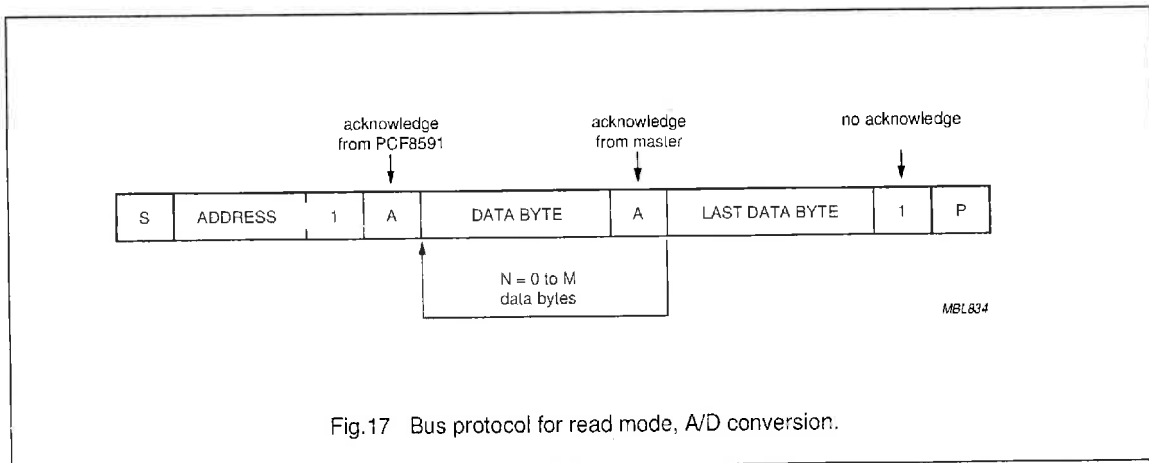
acknowledge from PCF8591

acknowledge from master

no acknowledge

| S | ADDRESS | 1 | A | DATA BYTE | A | LAST DATA BYTE | 1 | P |
|---|---|---|---|---|---|---|---|---|

N = 0 to M data bytes

MBL834

Fig.17 Bus protocol for read mode, A/D conversion.